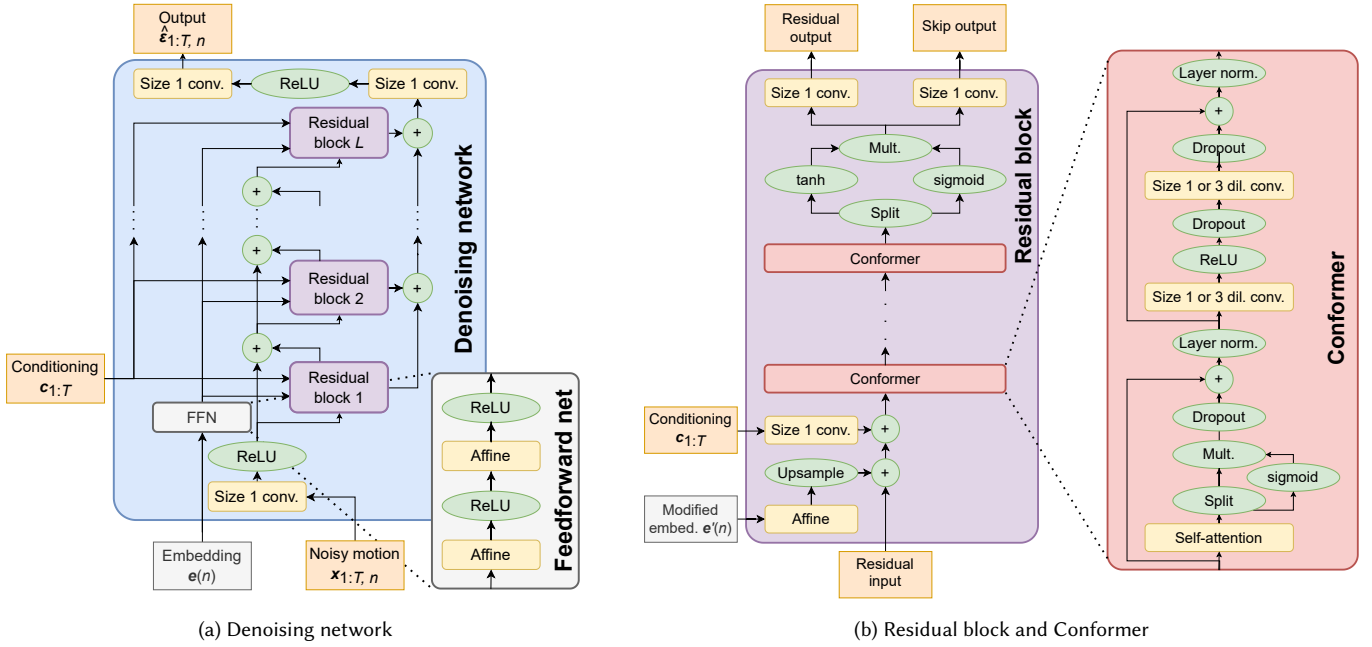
Output
$\hat{\boldsymbol{\varepsilon}}_{1:T,\,n}$

Size 1 conv.
ReLU
Size 1 conv.
Residual block $L$
+
+
+
Residual block 2
+
+
Residual block 1
Denoising network
Conditioning
$\boldsymbol{c}_{1:T}$
FFN
ReLU
Size 1 conv.
Embedding
$\boldsymbol{e}(n)$
Noisy motion
$\boldsymbol{x}_{1:T,\,n}$

ReLU
Affine
ReLU
Affine
Feedforward net

(a) Denoising network

Residual output
Skip output
Size 1 conv.
Size 1 conv.
Mult.
tanh
sigmoid
Split
Conformer
Conformer
Residual block
Conditioning
$\boldsymbol{c}_{1:T}$
Size 1 conv.
+
Upsample
+
Modified embed. $\boldsymbol{e}'(n)$
Affine
Residual input

Layer norm.
+
Dropout
Size 1 or 3 dil. conv.
Dropout
ReLU
Size 1 or 3 dil. conv.
Layer norm.
+
Dropout
Mult.
sigmoid
Split
Self-attention
Conformer

(b) Residual block and Conformer